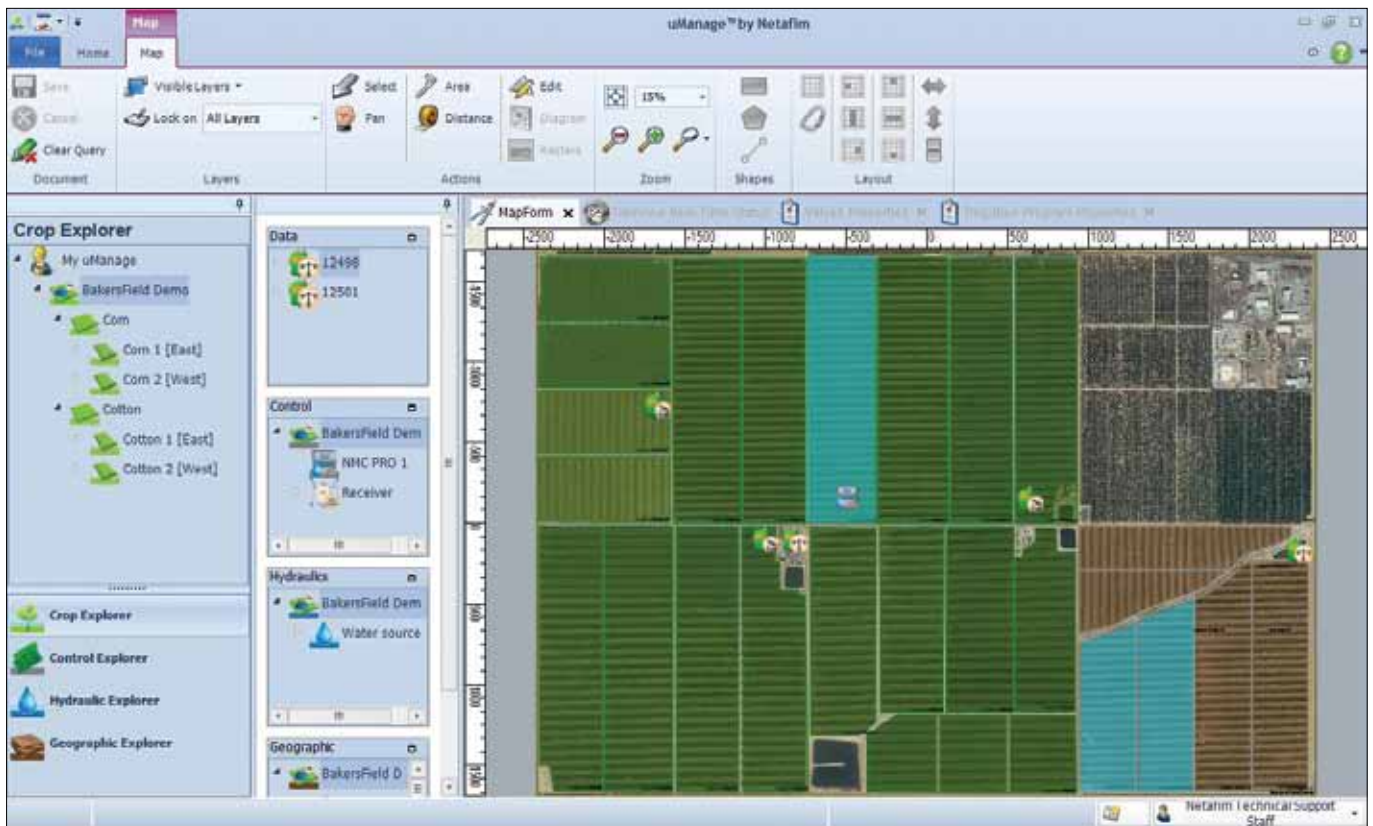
Map

uManage™ by Netafim

File Home Map

Save
Cancel
Clear Query
Document

Visible Layers
Lock on All Layers
Layers

Select
Pan
Area
Distance
Edit
Diagram
Raster
Actions

15%
Zoom

Shapes

Layout

Crop Explorer
My uManage
BakersField Demo
Corn
Corn 1 [East]
Corn 2 [West]
Cotton
Cotton 1 [East]
Cotton 2 [West]

Crop Explorer
Control Explorer
Hydraulic Explorer
Geographic Explorer

Data
12498
12501

Control
BakersField Dem
NMC PRO 1
Receiver

Hydraulics
BakersField Dem
Water source

Geographic
BakersField D

MapForm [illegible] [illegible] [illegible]

-2500 -2000 -1500 -1000 -500 0 500 1000 1500 2000 2500

1500 1000 500 0 500 1000 1500

Netafim Technical Support Staff